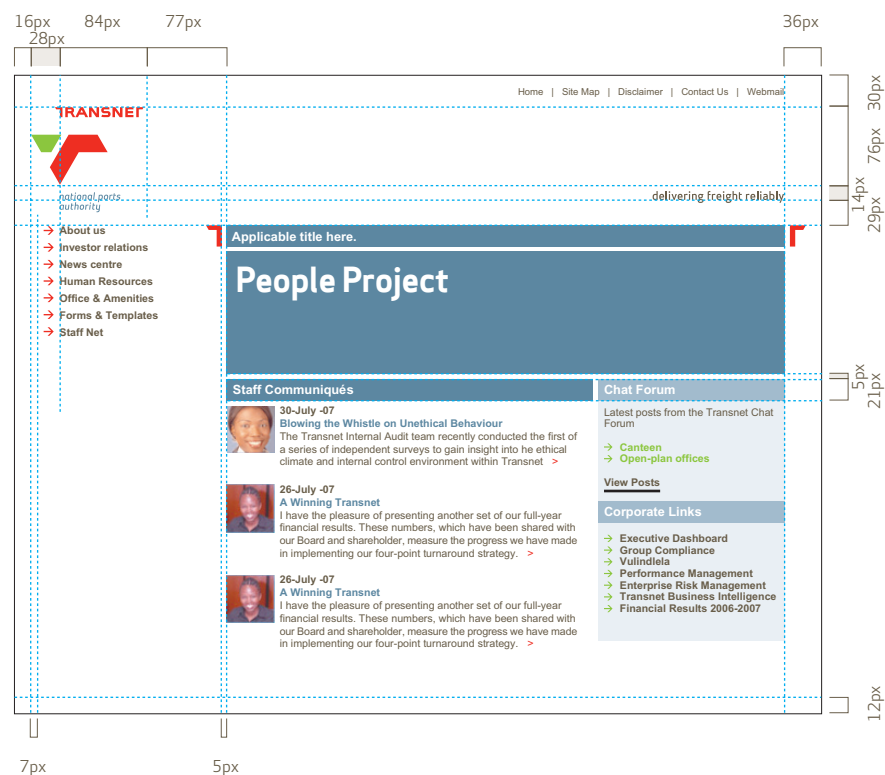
16px 84px 77px 36px
28px

Home | Site Map | Disclaimer | Contact Us | Webmail

30px

TRANSNET

76px

national ports authority

delivering freight reliably

14px
29px

→ About us
→ Investor relations
→ News centre
→ Human Resources
→ Office & Amenities
→ Forms & Templates
→ Staff Net

Applicable title here.

People Project

5px
21px

Staff Communiqués

30-July -07
Blowing the Whistle on Unethical Behaviour
The Transnet Internal Audit team recently conducted the first of a series of independent surveys to gain insight into he ethical climate and internal control environment within Transnet >

26-July -07
A Winning Transnet
I have the pleasure of presenting another set of our full-year financial results. These numbers, which have been shared with our Board and shareholder, measure the progress we have made in implementing our four-point turnaround strategy. >

26-July -07
A Winning Transnet
I have the pleasure of presenting another set of our full-year financial results. These numbers, which have been shared with our Board and shareholder, measure the progress we have made in implementing our four-point turnaround strategy. >

Chat Forum

Latest posts from the Transnet Chat Forum

→ Canteen
→ Open-plan offices

View Posts

Corporate Links

→ Executive Dashboard
→ Group Compliance
→ Vulindlela
→ Performance Management
→ Enterprise Risk Management
→ Transnet Business Intelligence
→ Financial Results 2006-2007

12px

7px 5px